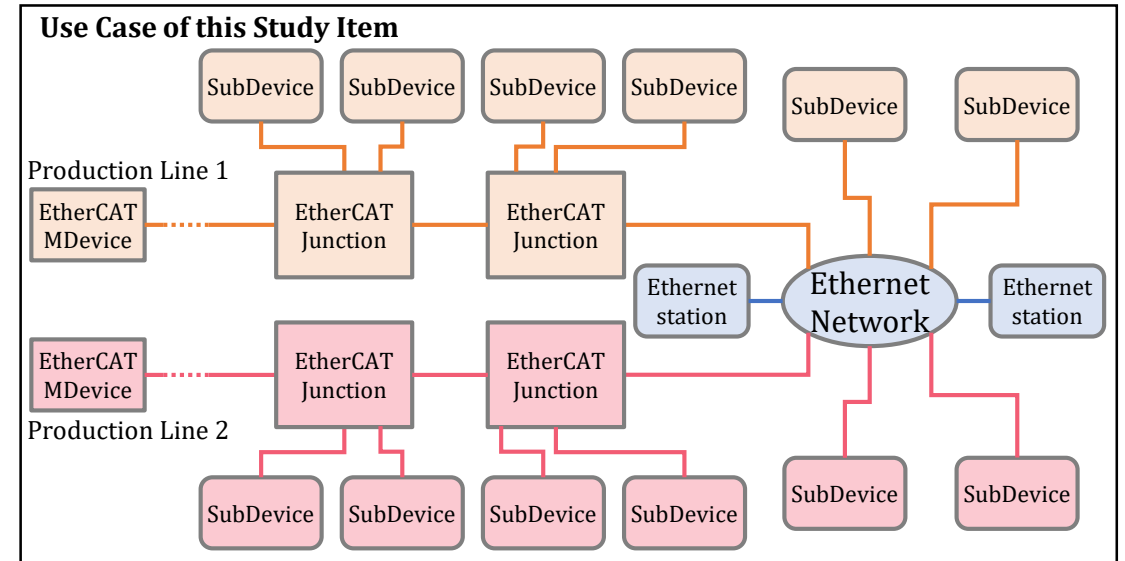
Use Case of this Study Item

SubDevice
SubDevice
SubDevice
SubDevice
SubDevice
SubDevice

Production Line 1
EtherCAT MDevice
EtherCAT Junction
EtherCAT Junction

Ethernet station
Ethernet Network
Ethernet station

EtherCAT MDevice
EtherCAT Junction
EtherCAT Junction
Production Line 2

SubDevice
SubDevice
SubDevice
SubDevice
SubDevice
SubDevice